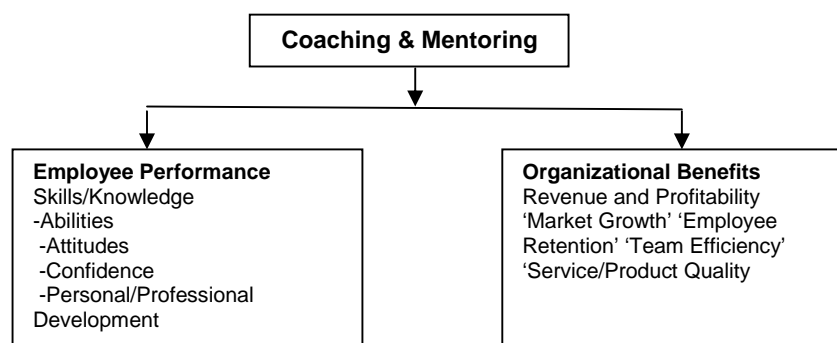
Coaching & Mentoring

Employee Performance
Skills/Knowledge
-Abilities
-Attitudes
-Confidence
-Personal/Professional Development

Organizational Benefits
Revenue and Profitability
'Market Growth' 'Employee Retention' 'Team Efficiency'
'Service/Product Quality